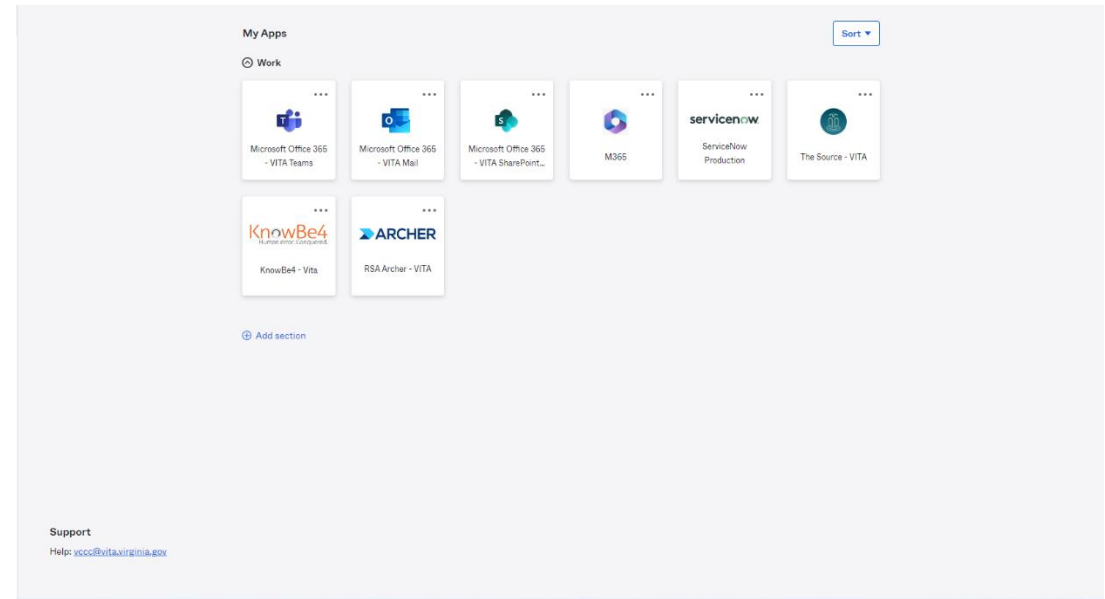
My Apps

Sort ▾

Work

...
Microsoft Office 365 - VITA Teams

...
Microsoft Office 365 - VITA Mail

...
Microsoft Office 365 - VITA SharePoint...

...
M365

...
servicenow
ServiceNow Production

...
The Source - VITA

...
KnowBe4
Human error. Conquered.
KnowBe4 - Vita

...
ARCHER
RSA Archer - VITA

Add section

Support

Help: vccc@vita.virginia.gov